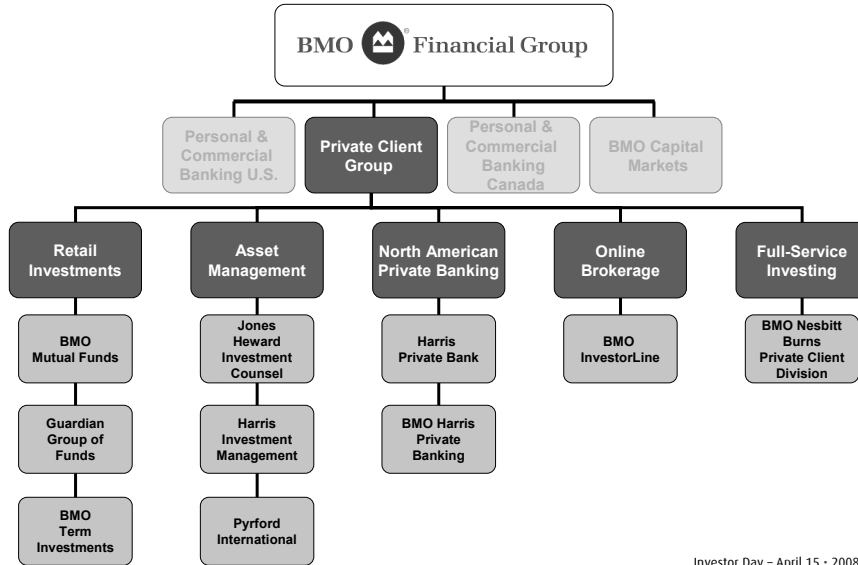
BMO Financial Group

Personal & Commercial Banking U.S.

Private Client Group

Personal & Commercial Banking Canada

BMO Capital Markets

Retail Investments

BMO Mutual Funds

Guardian Group of Funds

BMO Term Investments

Asset Management

Jones Heward Investment Counsel

Harris Investment Management

Pyrford International

North American Private Banking

Harris Private Bank

BMO Harris Private Banking

Online Brokerage

BMO InvestorLine

Full-Service Investing

BMO Nesbitt Burns Private Client Division

Investor Day – April 15 • 2008